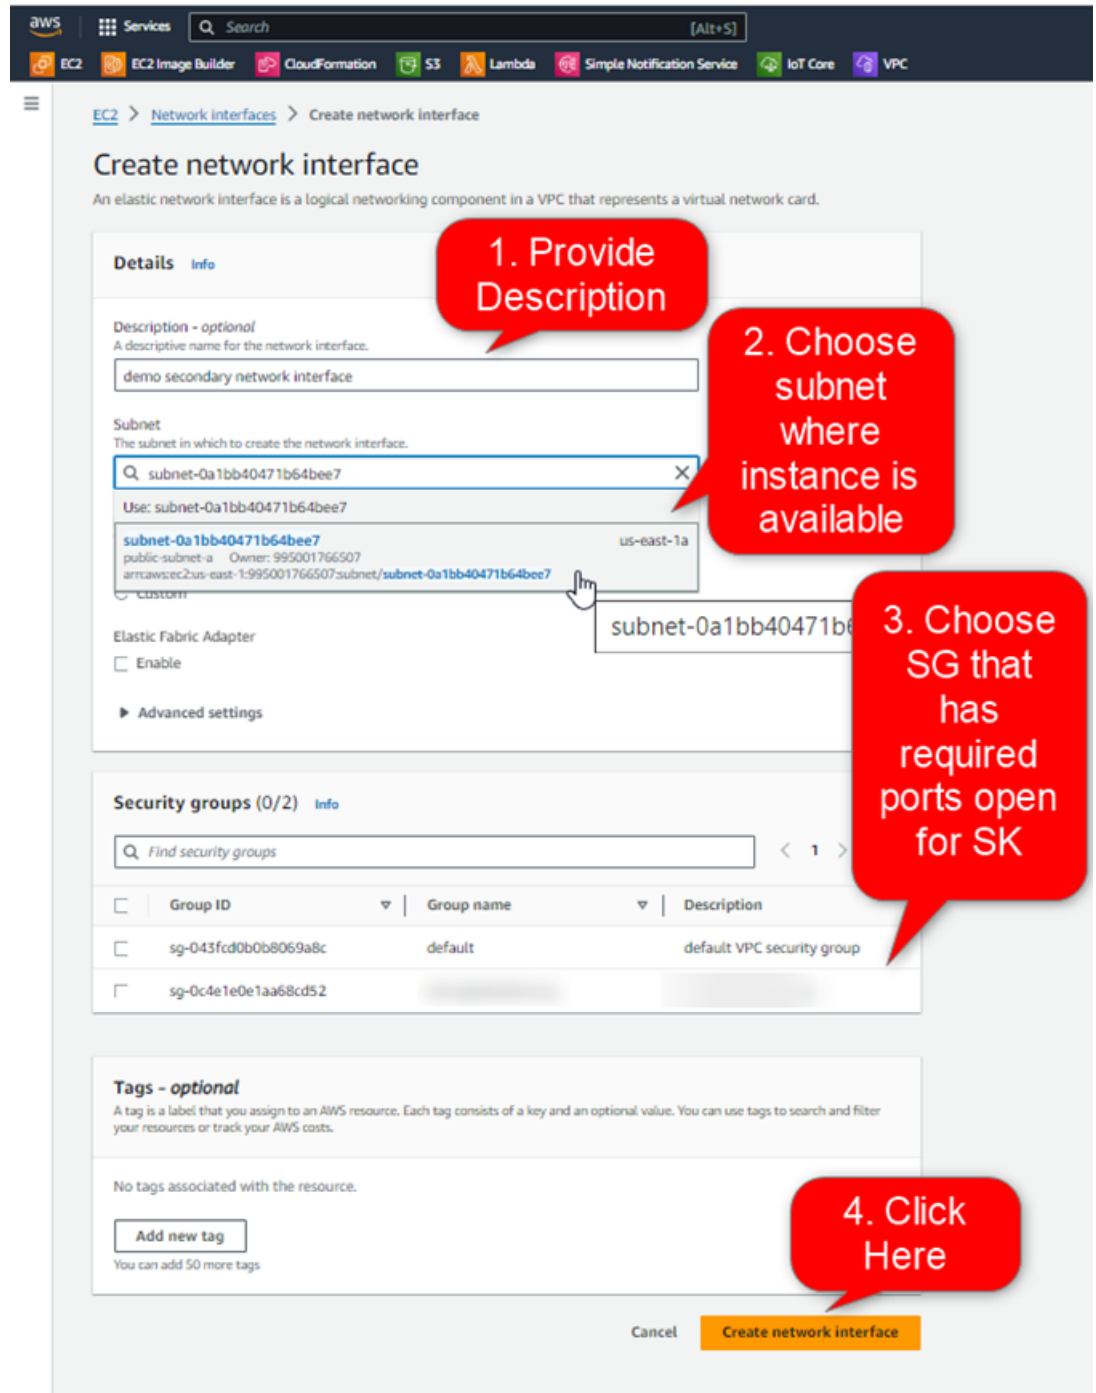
aws Services Search [Alt+S]

EC2 EC2 Image Builder CloudFormation S3 Lambda Simple Notification Service IoT Core VPC

EC2 > Network interfaces > Create network interface

Create network interface

An elastic network interface is a logical networking component in a VPC that represents a virtual network card.

Details Info

1. Provide Description

Description - optional
A descriptive name for the network interface.

demo secondary network interface

2. Choose subnet where instance is available

Subnet
The subnet in which to create the network interface.

subnet-0a1bb40471b64bee7

Use: subnet-0a1bb40471b64bee7

subnet-0a1bb40471b64bee7 us-east-1a
public-subnet-a Owner: 995001766507
arn:aws:ec2:us-east-1:995001766507:subnet/subnet-0a1bb40471b64bee7

Custom

subnet-0a1bb40471b6

Elastic Fabric Adapter
Enable

Advanced settings

3. Choose SG that has required ports open for SK

Security groups (0/2) Info

Find security groups

1

| | Group ID | Group name | Description |
|---|---|---|---|
| | sg-043fcd0b0b8069a8c | default | default VPC security group |
| | sg-0c4e1e0e1aa68cd52 | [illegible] | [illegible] |

Tags - optional
A tag is a label that you assign to an AWS resource. Each tag consists of a key and an optional value. You can use tags to search and filter your resources or track your AWS costs.

No tags associated with the resource.

Add new tag

You can add 50 more tags

4. Click Here

Cancel Create network interface